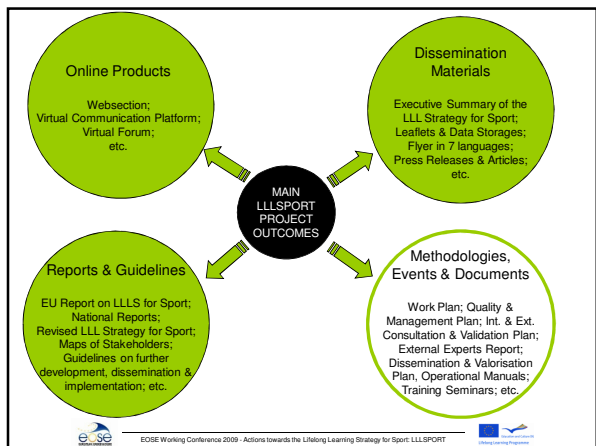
Online Products

Websection;
Virtual Communication Platform;
Virtual Forum;
etc.

Dissemination Materials

Executive Summary of the LLL Strategy for Sport;
Leaflets & Data Storages;
Flyer in 7 languages;
Press Releases & Articles;
etc.

MAIN LLLSPORT PROJECT OUTCOMES

Reports & Guidelines

EU Report on LLLS for Sport;
National Reports;
Revised LLL Strategy for Sport;
Maps of Stakeholders;
Guidelines on further development, dissemination & implementation; etc.

Methodologies, Events & Documents

Work Plan; Quality & Management Plan; Int. & Ext. Consultation & Validation Plan;
External Experts Report;
Dissemination & Valorisation Plan, Operational Manuals;
Training Seminars; etc.

eose

EOSE Working Conference 2009 - Actions towards the Lifelong Learning Strategy for Sport: LLLSPORT

Lifelong Learning Programme